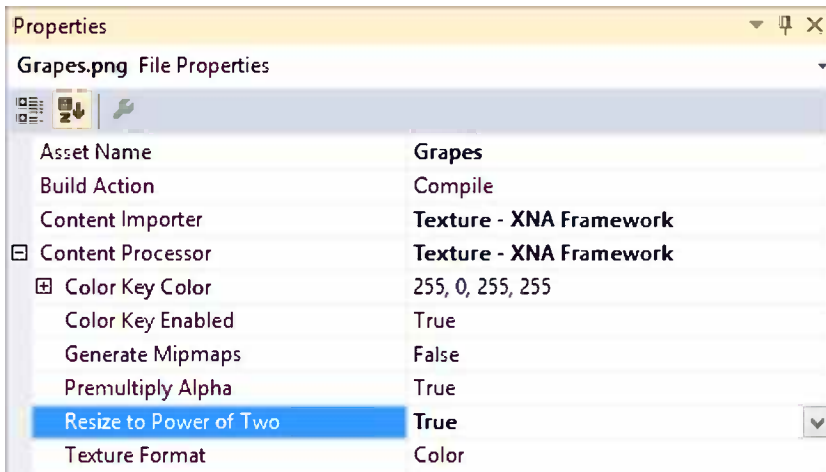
Properties

Grapes.png File Properties

| | |
|---|---|
| Asset Name | Grapes |
| Build Action | Compile |
| Content Importer | Texture - XNA Framework |
| ⊟ Content Processor | Texture - XNA Framework |
| ⊞ Color Key Color | 255, 0, 255, 255 |
| Color Key Enabled | True |
| Generate Mipmaps | False |
| Premultiply Alpha | True |
| Resize to Power of Two | True |
| Texture Format | Color |